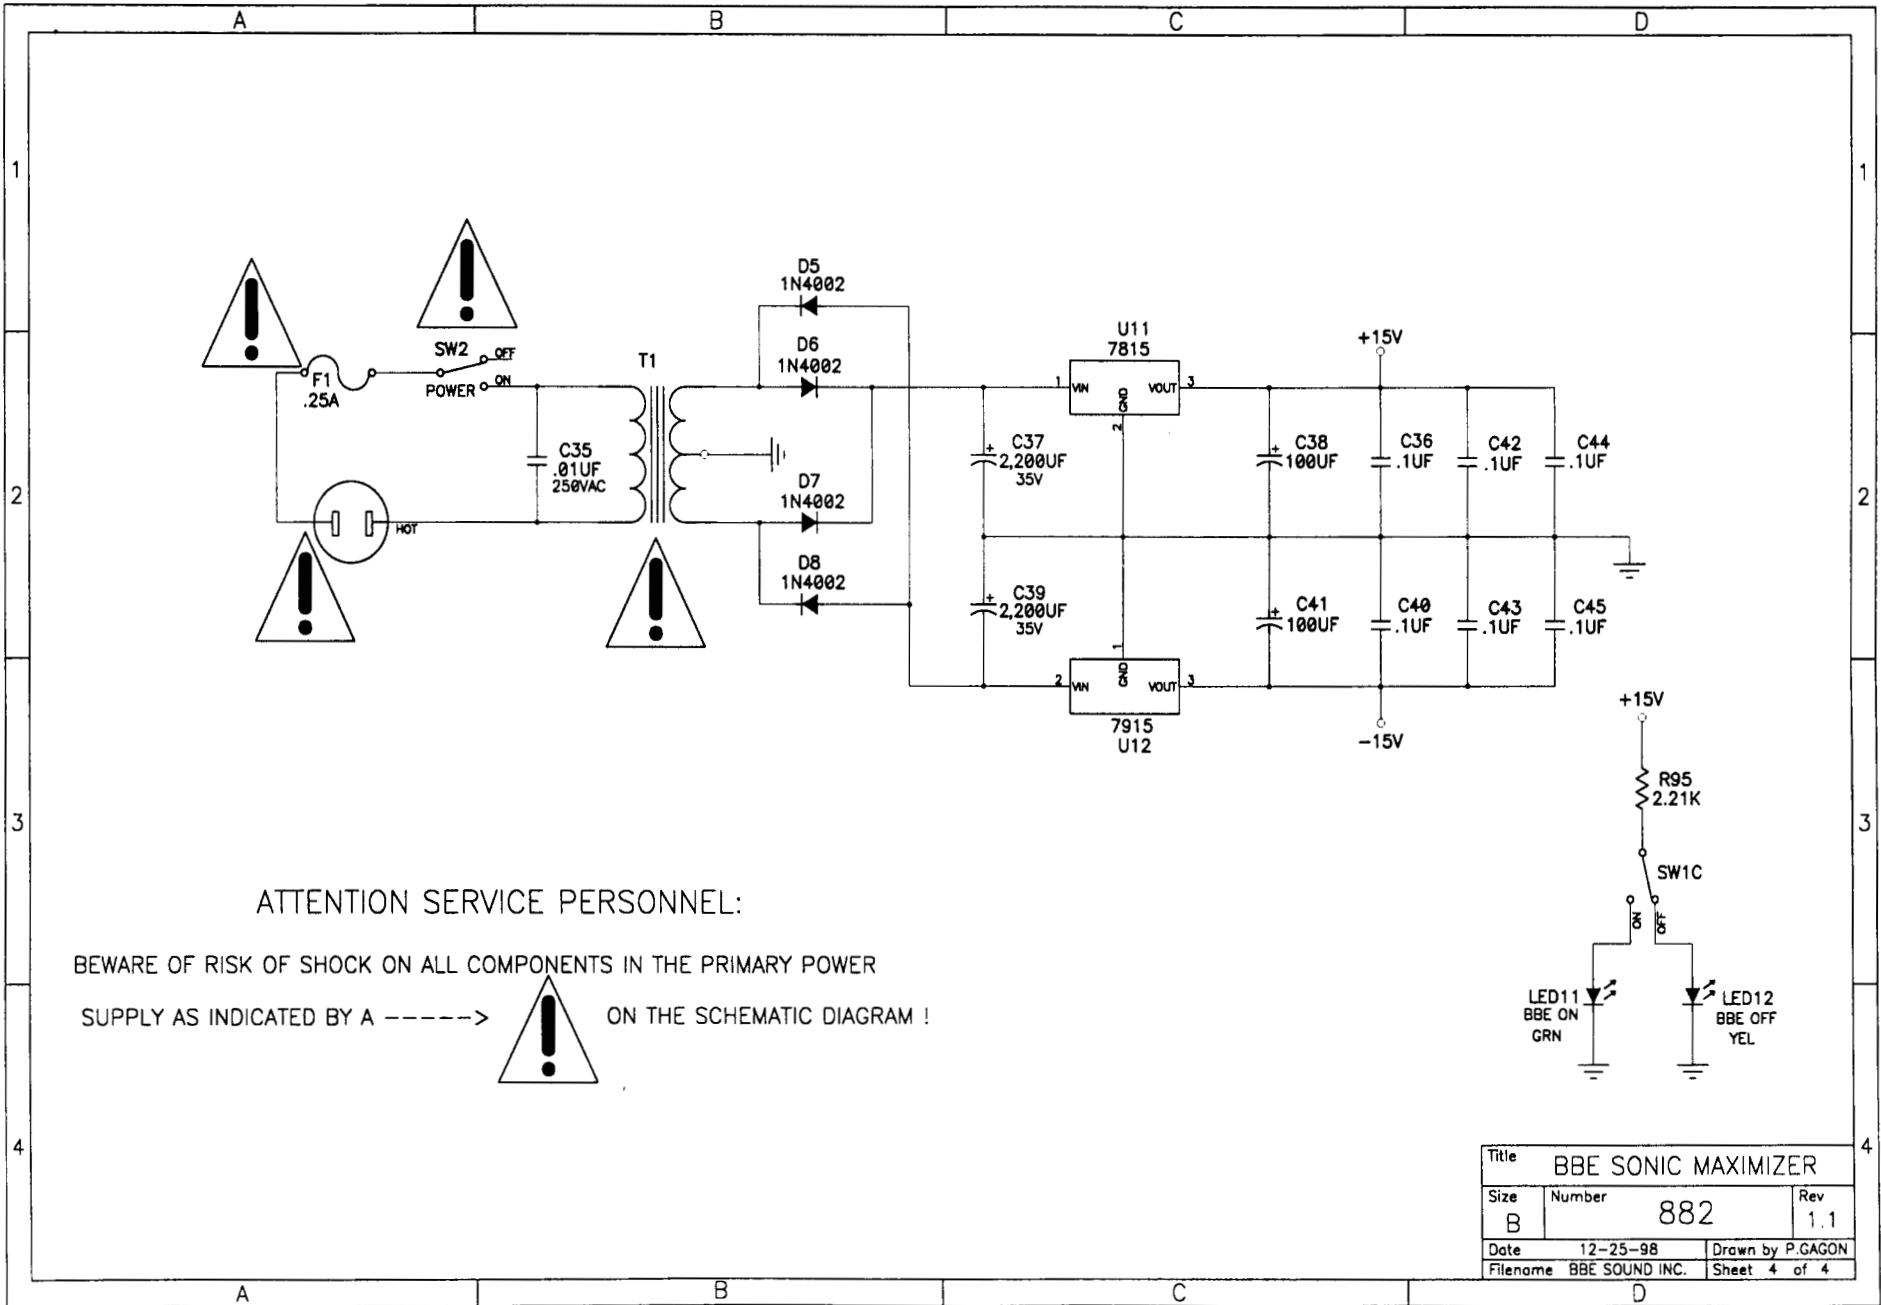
A B C D

1

F1
.25A

SW2
OFF
POWER
ON

T1

C35
.01UF
250VAC

HOT

D5
1N4002

D6
1N4002

D7
1N4002

D8
1N4002

U11
7815

1 VIN GND 2 VOUT 3

C37
2,200UF
35V

C39
2,200UF
35V

2 VIN GND 1 VOUT 3

7915
U12

+15V

C38
100UF

C36
.1UF

C42
.1UF

C44
.1UF

C41
100UF

C40
.1UF

C43
.1UF

C45
.1UF

-15V

2

+15V

R95
2.21K

SW1C

ON OFF

LED11
BBE ON
GRN

LED12
BBE OFF
YEL

3

ATTENTION SERVICE PERSONNEL:

BEWARE OF RISK OF SHOCK ON ALL COMPONENTS IN THE PRIMARY POWER

SUPPLY AS INDICATED BY A -----> ON THE SCHEMATIC DIAGRAM !

4

| Title | BBE SONIC MAXIMIZER | | |
|---|---|---|---|
| Size B | Number 882 | | Rev 1.1 |
| Date | 12-25-98 | Drawn by P.GAGON | |
| Filename | BBE SOUND INC. | Sheet 4 of 4 | |

A B C D